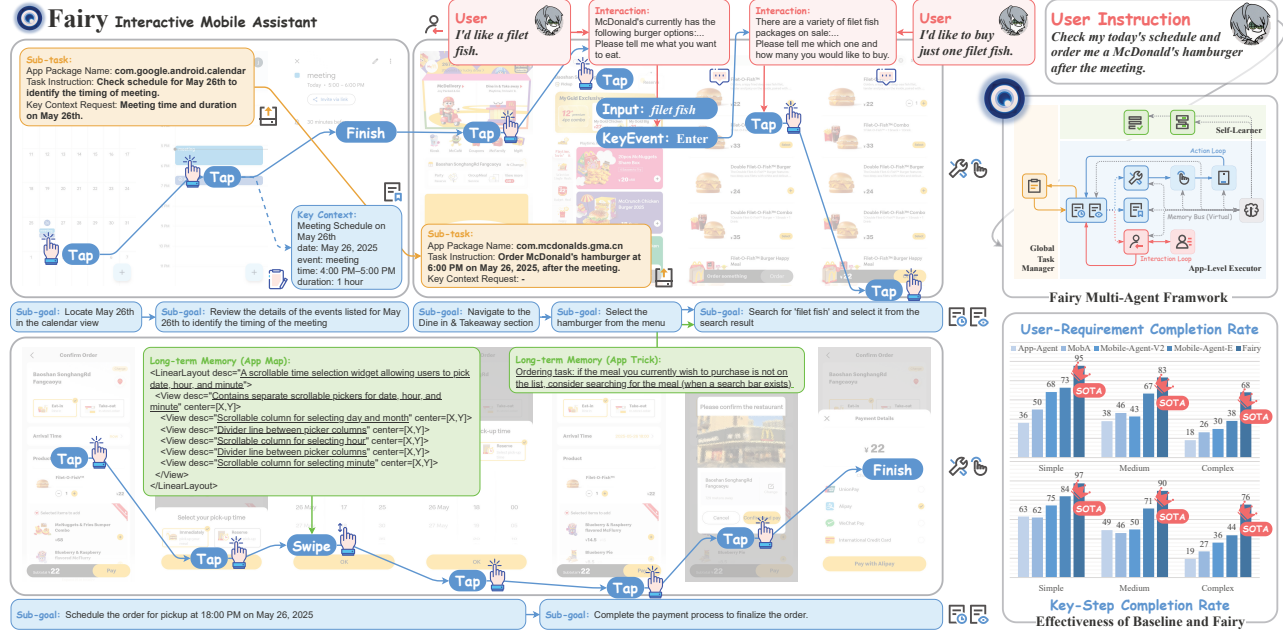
Fairy Interactive Mobile Assistant

User
I'd like a filet fish.

Interaction:
McDonald's currently has the following burger options:... Please tell me what you want to eat.

Interaction:
There are a variety of filet fish packages on sale:... Please tell me which one and how many you would like to buy.

User
I'd like to buy just one filet fish.

User Instruction
Check my today's schedule and order me a McDonald's hamburger after the meeting.

Sub-task:
App Package Name: com.google.android.calendar
Task Instruction: Check schedule for May 26th to identify the timing of meeting.
Key Context Request: Meeting time and duration on May 26th.

meeting

Finish

Tap

Tap

Input: filet fish

KeyEvent: Enter

Tap

Tap

Key Context:
Meeting Schedule on May 26th
date: May 26, 2025
event: meeting
time: 4:00 PM–5:00 PM
duration: 1 hour

Sub-task:
App Package Name: com.mcdonalds.gma.cn
Task Instruction: Order McDonald's hamburger at 6:00 PM on May 26th, 2025, after the meeting.
Key Context Request: -

Tap

Self-Learner

Action Loop

Memory Bus (Virtual)

Global Task Manager

Interaction Loop

App-Level Executor

Fairy Multi-Agent Framwork

Sub-goal: Locate May 26th in the calendar view

Sub-goal: Review the details of the events listed for May 26th to identify the timing of the meeting

Sub-goal: Navigate to the Dine in & Takeaway section

Sub-goal: Select the hamburger from the menu

Sub-goal: Search for 'filet fish' and select it from the search result

User-Requirement Completion Rate

App-Agent MobA Mobile-Agent-V2 Mobile-Agent-E Fairy

Confirm Order

Long-term Memory (App Map):
<LinearLayout desc="A scrollable time selection widget allowing users to pick date, hour, and minute">
<View desc="Contains separate scrollable pickers for date, hour, and minute" center=[X,Y]>
<View desc="Scrollable column for selecting day and month" center=[X,Y]>
<View desc="Divider line between picker columns" center=[X,Y]>
<View desc="Scrollable column for selecting hour" center=[X,Y]>
<View desc="Divider line between picker columns" center=[X,Y]>
<View desc="Scrollable column for selecting minute" center=[X,Y]>
</View>
</LinearLayout>

Long-term Memory (App Trick):
Ordering task: if the meal you currently wish to purchase is not on the list, consider searching for the meal (when a search bar exists).

Tap

Tap

Swipe

Tap

Tap

Tap

Finish

Confirm Order

Please confirm the restaurant

Payment Details

¥22

Pay with Alipay

| | Simple | Medium | Complex |
|---|---|---|---|
| App-Agent | 36 | 38 | 18 |
| MobA | 50 | 46 | 26 |
| Mobile-Agent-V2 | 68 | 43 | 31 |
| Mobile-Agent-E | 73 | 67 | 38 |
| Fairy | 95 SOTA | 83 SOTA | 68 SOTA |

| | Simple | Medium | Complex |
|---|---|---|---|
| App-Agent | 63 | 49 | 19 |
| MobA | 62 | 46 | 27 |
| Mobile-Agent-V2 | 75 | 51 | 36 |
| Mobile-Agent-E | 84 | 71 | 44 |
| Fairy | 97 SOTA | 90 SOTA | 76 SOTA |

Sub-goal: Schedule the order for pickup at 18:00 PM on May 26, 2025

Sub-goal: Complete the payment process to finalize the order.

Key-Step Completion Rate
Effectiveness of Baseline and Fairy